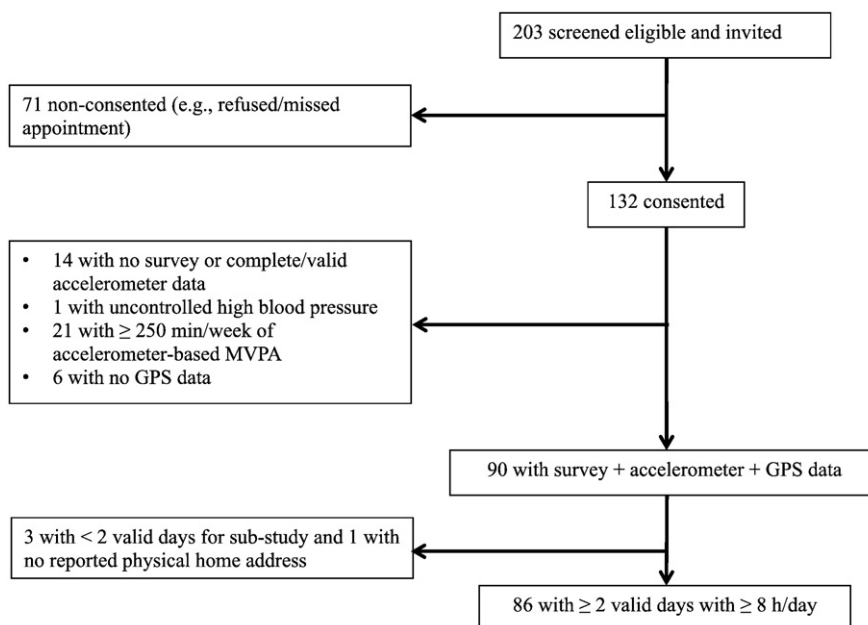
203 screened eligible and invited

71 non-consented (e.g., refused/missed appointment)

132 consented

• 14 with no survey or complete/valid accelerometer data
• 1 with uncontrolled high blood pressure
• 21 with $\geq$ 250 min/week of accelerometer-based MVPA
• 6 with no GPS data

90 with survey + accelerometer + GPS data

3 with < 2 valid days for sub-study and 1 with no reported physical home address

86 with $\geq$ 2 valid days with $\geq$ 8 h/day